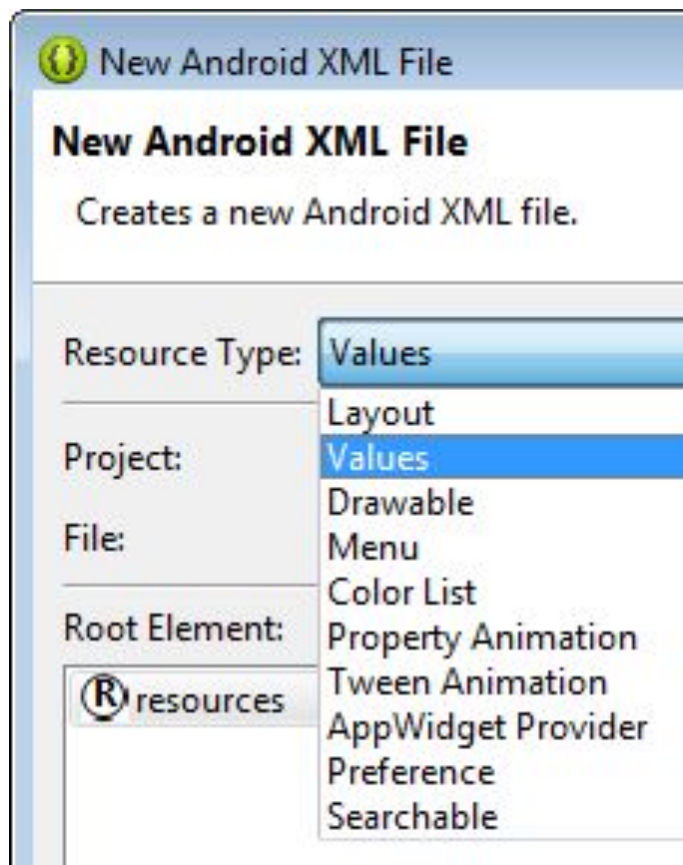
New Android XML File

New Android XML File

Creates a new Android XML file.

Resource Type: Values

Layout
Values
Drawable
Menu
Color List
Property Animation
Tween Animation
AppWidget Provider
Preference
Searchable

Project:

File:

Root Element:

R resources